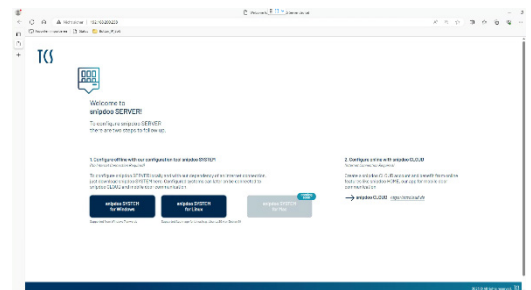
TCS

Welcome to
enipdoo SERVER!

To configure enipdoo SERVER
there are two steps to follow up.

1. Configure offline with our configuration tool enipdoo SYSTEM

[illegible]

enipdoo SYSTEM
for Windows

enipdoo SYSTEM
for Linux

enipdoo SYSTEM
for Mac

2. Configure online with enipdoo CLOUD

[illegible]

enipdoo CLOUD

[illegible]